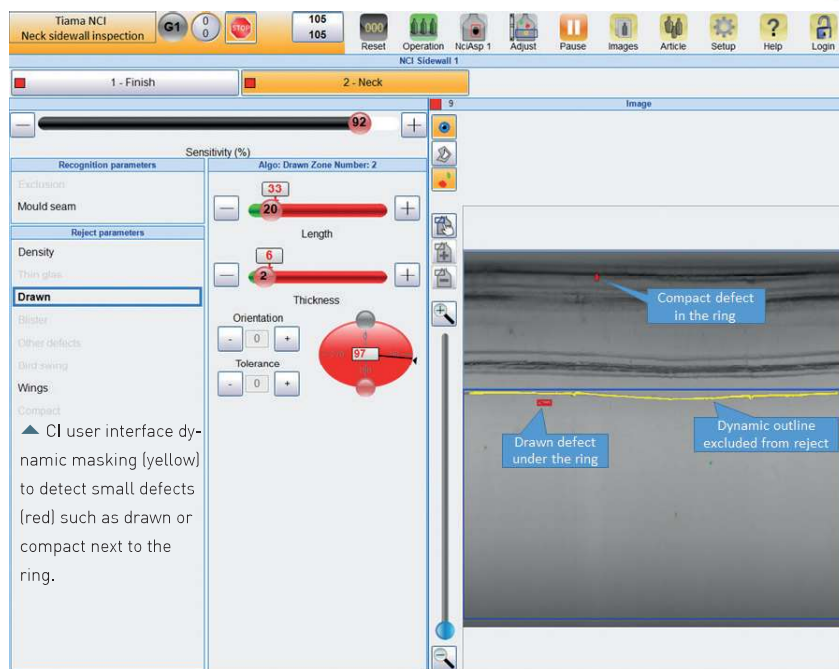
Tiama NCI
Neck sidewall inspection

G1

0
0

STOP

105
105

000
Reset

Operation

NciAsp 1

Adjust

Pause

Images

Article

Setup

Help

Login

NCI Sidewall 1

1 - Finish

2 - Neck

9

Image

92

Sensitivity (%)

Recognition parameters

Exclusion

Mould seam

Reject parameters

Density

Thin glas

Drawn

Blister

Other defects

Bird swing

Wings

Compact

Algo: Drawn Zone Number: 2

33

20

Length

6

2

Thickness

Orientation

0

Tolerance

0

97

Compact defect in the ring

Drawn defect under the ring

Dynamic outline excluded from reject

▲ CI user interface dynamic masking (yellow) to detect small defects (red) such as drawn or compact next to the ring.